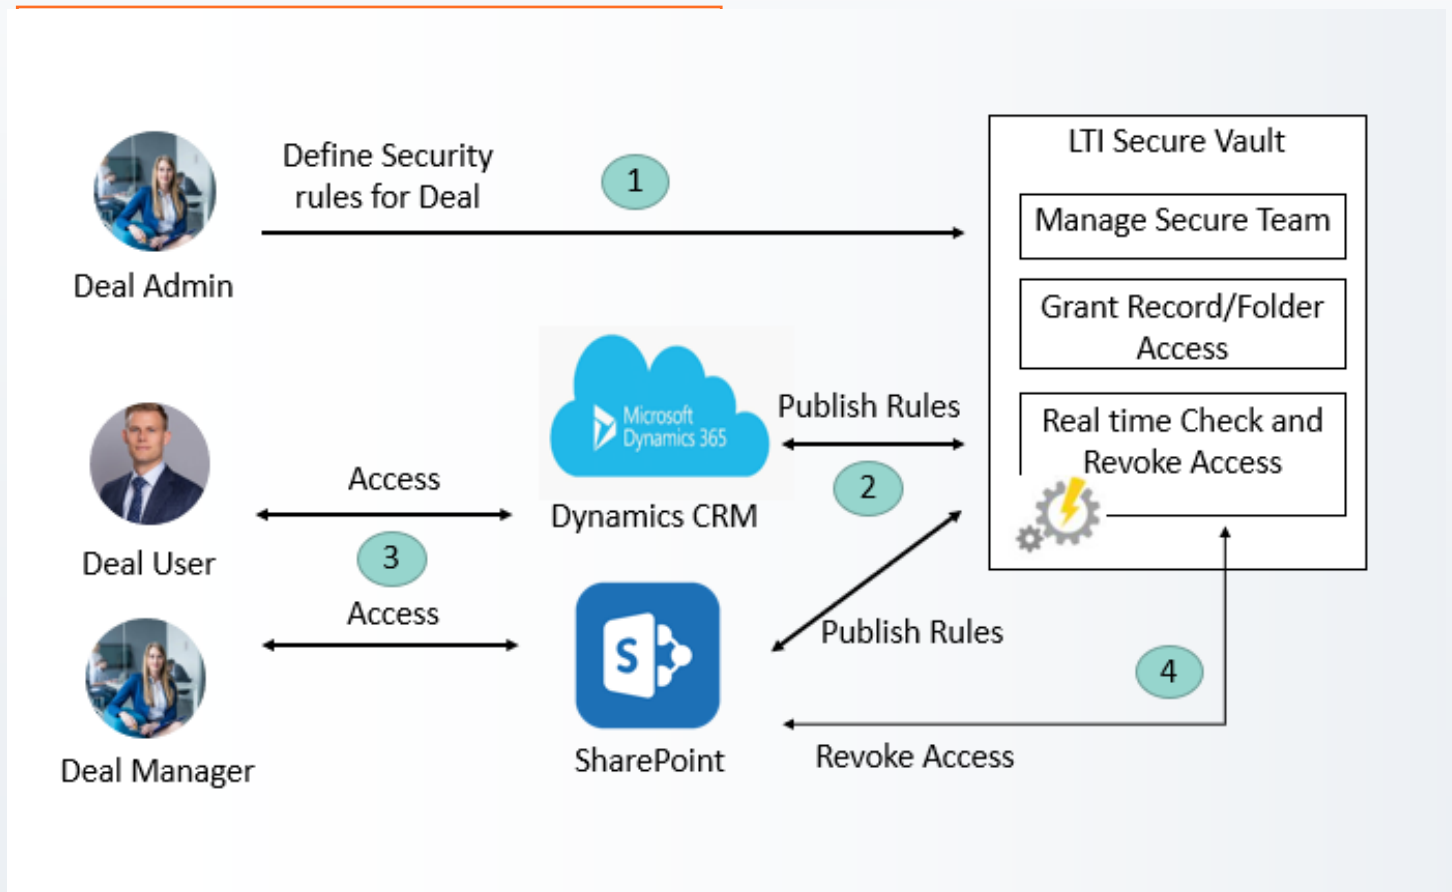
Define Security rules for Deal

1

Deal Admin

LTI Secure Vault

Manage Secure Team

Grant Record/Folder Access

Real time Check and Revoke Access

Microsoft Dynamics 365

Dynamics CRM

Publish Rules

2

Deal User

Access

3

Access

Deal Manager

S

SharePoint

Publish Rules

4

Revoke Access